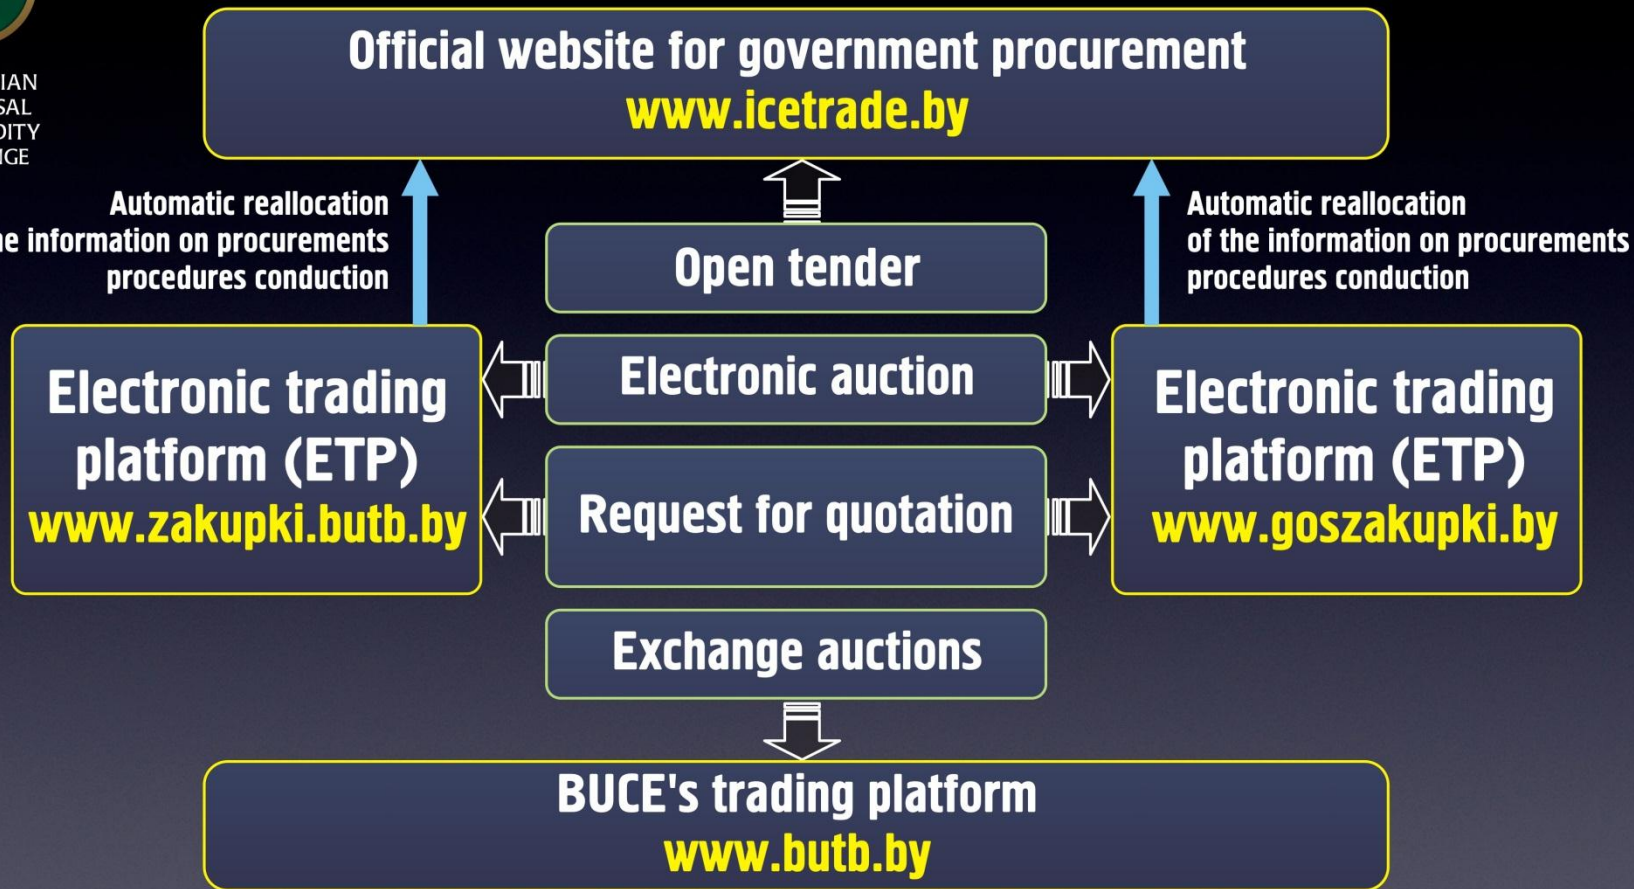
IAN
SAL
DITY
IGE

Official website for government procurement
www.icetrade.by

Automatic reallocation
ne information on procurements
procedures conduction

Open tender

Automatic reallocation
of the information on procurements
procedures conduction

Electronic trading platform (ETP)
www.zakupki.butb.by

Electronic auction

Request for quotation

Electronic trading platform (ETP)
www.goszakupki.by

Exchange auctions

BUCE's trading platform
www.butb.by